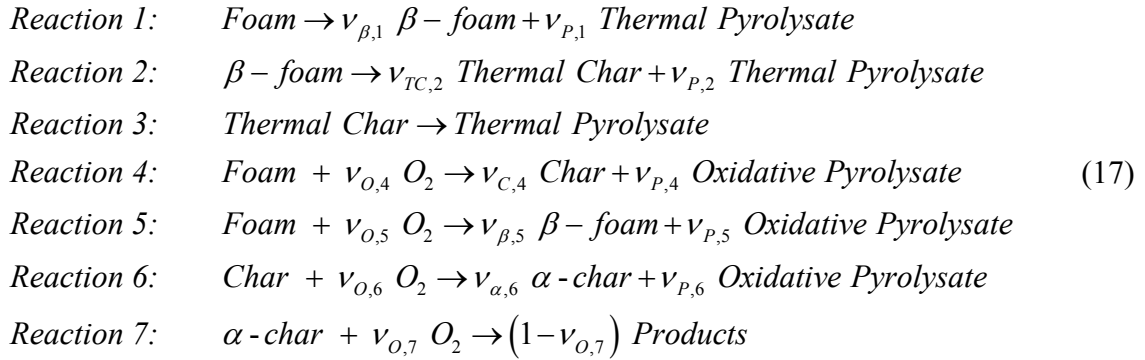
*Reaction 1:* $Foam \rightarrow \nu_{\beta,1}\ \beta - foam + \nu_{P,1}\ Thermal\ Pyrolysate$

*Reaction 2:* $\beta - foam \rightarrow \nu_{TC,2}\ Thermal\ Char + \nu_{P,2}\ Thermal\ Pyrolysate$

*Reaction 3:* $Thermal\ Char \rightarrow Thermal\ Pyrolysate$

*Reaction 4:* $Foam + \nu_{O,4}\ O_2 \rightarrow \nu_{C,4}\ Char + \nu_{P,4}\ Oxidative\ Pyrolysate$ (17)

*Reaction 5:* $Foam + \nu_{O,5}\ O_2 \rightarrow \nu_{\beta,5}\ \beta - foam + \nu_{P,5}\ Oxidative\ Pyrolysate$

*Reaction 6:* $Char + \nu_{O,6}\ O_2 \rightarrow \nu_{\alpha,6}\ \alpha\text{-}char + \nu_{P,6}\ Oxidative\ Pyrolysate$

*Reaction 7:* $\alpha\text{-}char + \nu_{O,7}\ O_2 \rightarrow \left(1 - \nu_{O,7}\right)\ Products$